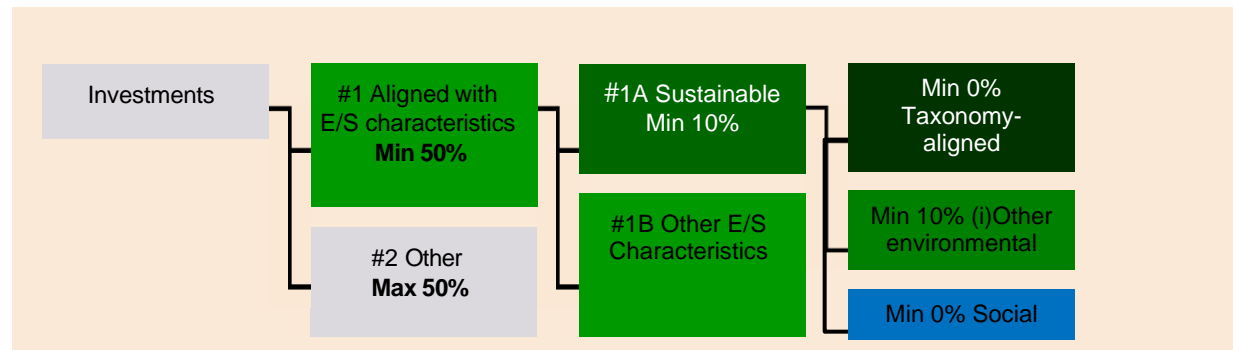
Investments

#1 Aligned with E/S characteristics
**Min 50%**

#2 Other
**Max 50%**

#1A Sustainable Min 10%

#1B Other E/S Characteristics

Min 0% Taxonomy-aligned

Min 10% (i)Other environmental

Min 0% Social